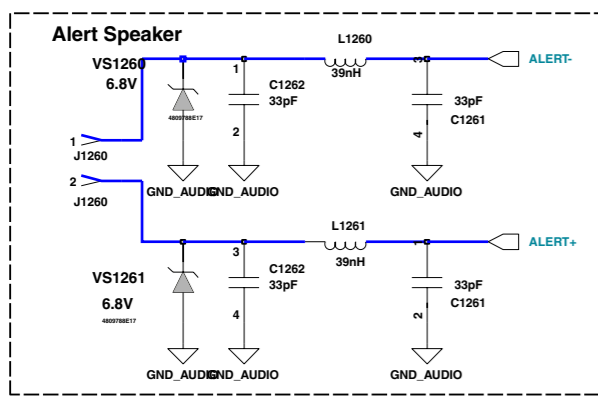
Alert Speaker

VS1260
6.8V
4809788E17

1
J1260

2
J1260

1
C1262
33pF
2

L1260
39nH

3
4
33pF
C1261

ALERT-

GND_AUDIO GND_AUDIO

GND_AUDIO

L1261
39nH

3
C1262
33pF
4

1
2
33pF
C1261

ALERT+

VS1261
6.8V
4809788E17

GND_AUDIO GND_AUDIO

GND_AUDIO